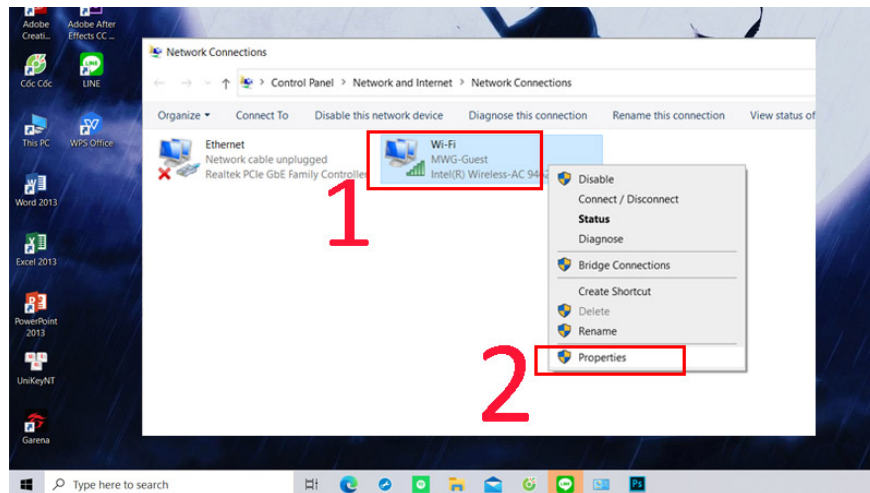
Adobe Creati...
Adobe After Effects CC ...
Cốc Cốc
LINE
This PC
WPS Office
Word 2013
Excel 2013
PowerPoint 2013
UniKeyNT
Garena

Network Connections

Control Panel > Network and Internet > Network Connections

Organize ▾ Connect To Disable this network device Diagnose this connection Rename this connection View status of

Ethernet
Network cable unplugged
Realtek PCIe GbE Family Controller

Wi-Fi
MWG-Guest
Intel(R) Wireless-AC 94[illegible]

1

Disable
Connect / Disconnect
Status
Diagnose
Bridge Connections
Create Shortcut
Delete
Rename
Properties

2

Type here to search